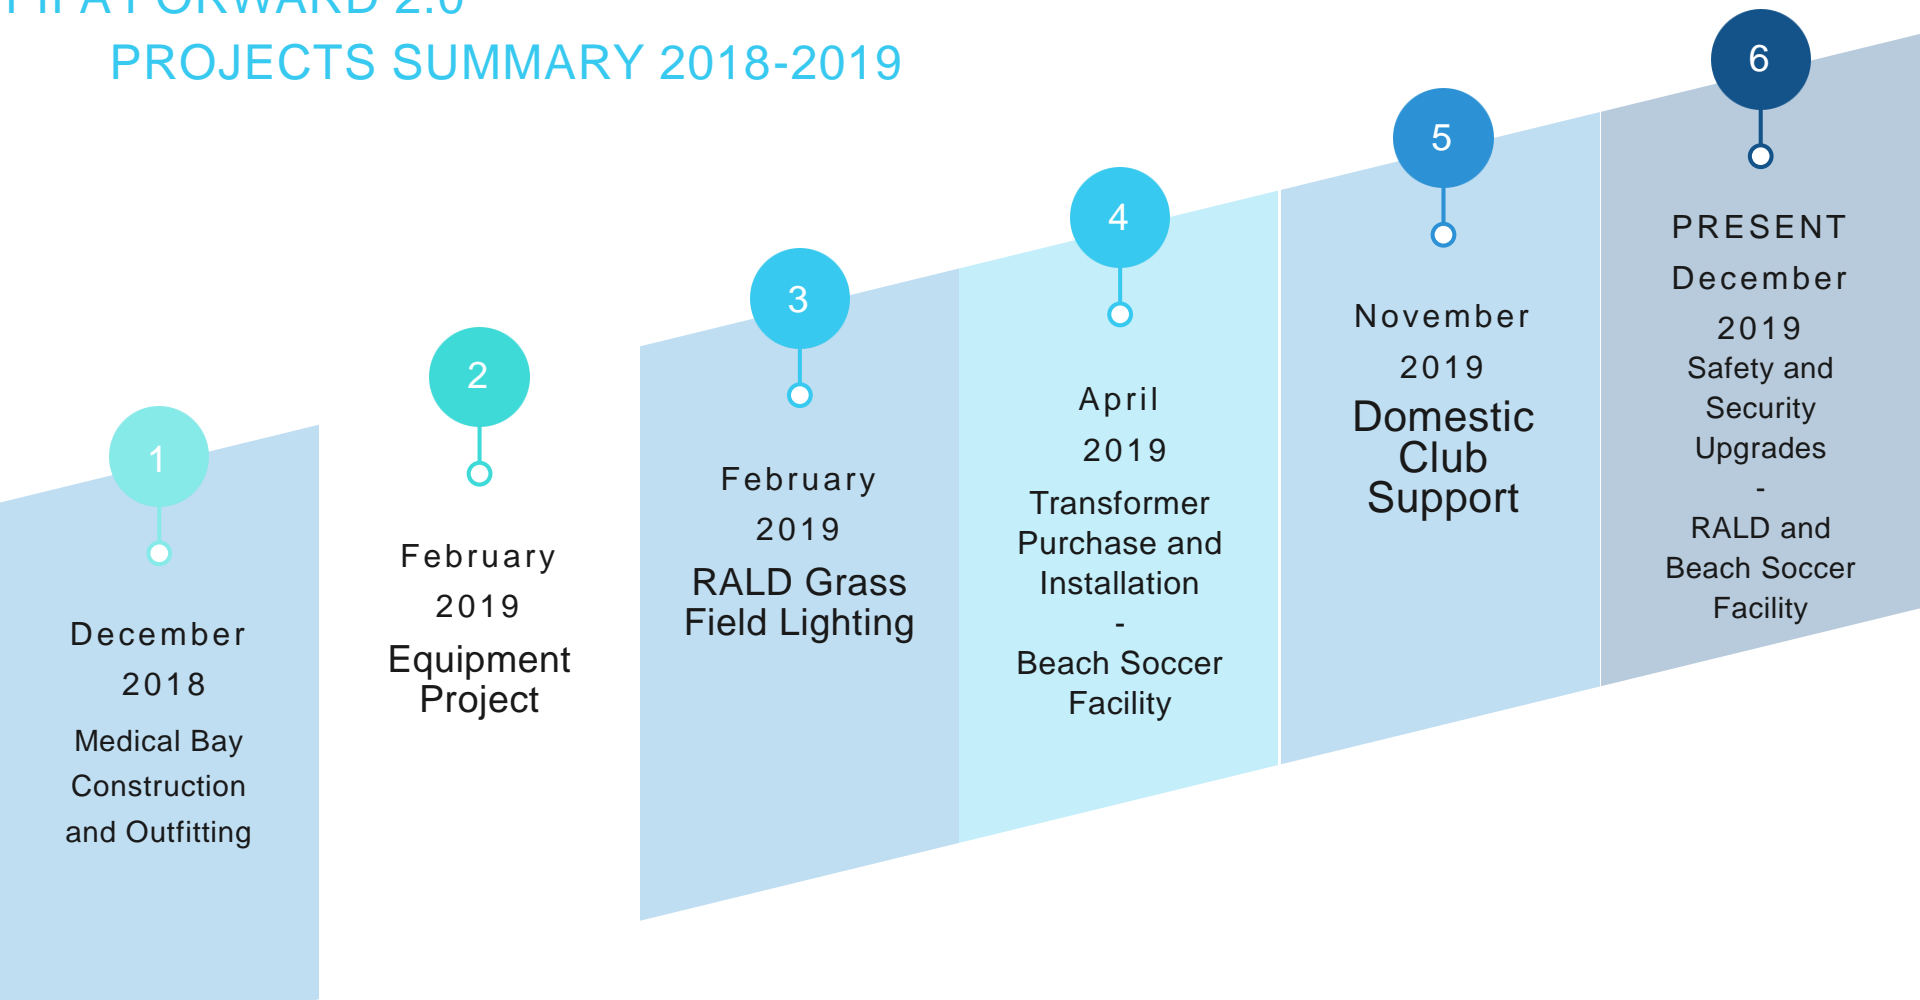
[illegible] FORWARD 2.0
PROJECTS SUMMARY 2018-2019

1

December 2018

Medical Bay Construction and Outfitting

2

February 2019

Equipment Project

3

February 2019

RALD Grass Field Lighting

4

April 2019

Transformer Purchase and Installation
-
Beach Soccer Facility

5

November 2019

Domestic Club Support

6

PRESENT

December 2019

Safety and Security Upgrades
-
RALD and Beach Soccer Facility